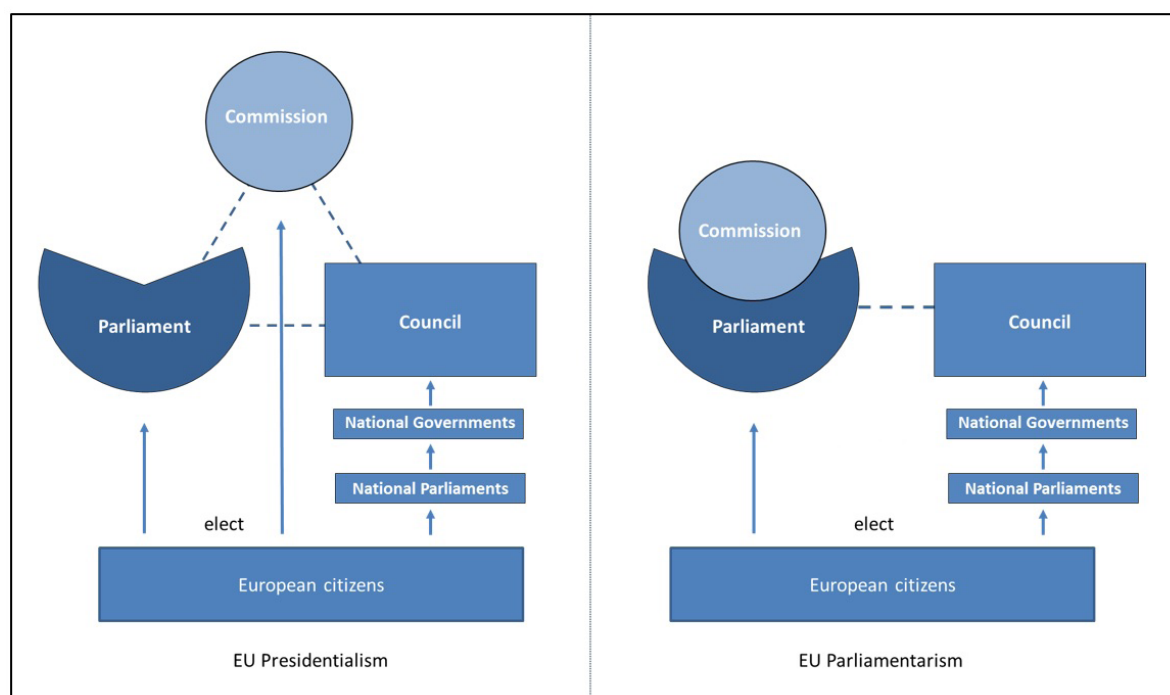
Commission

Parliament

Council

National Governments

National Parliaments

elect

European citizens

EU Presidentialism

Commission

Parliament

Council

National Governments

National Parliaments

elect

European citizens

EU Parliamentarism